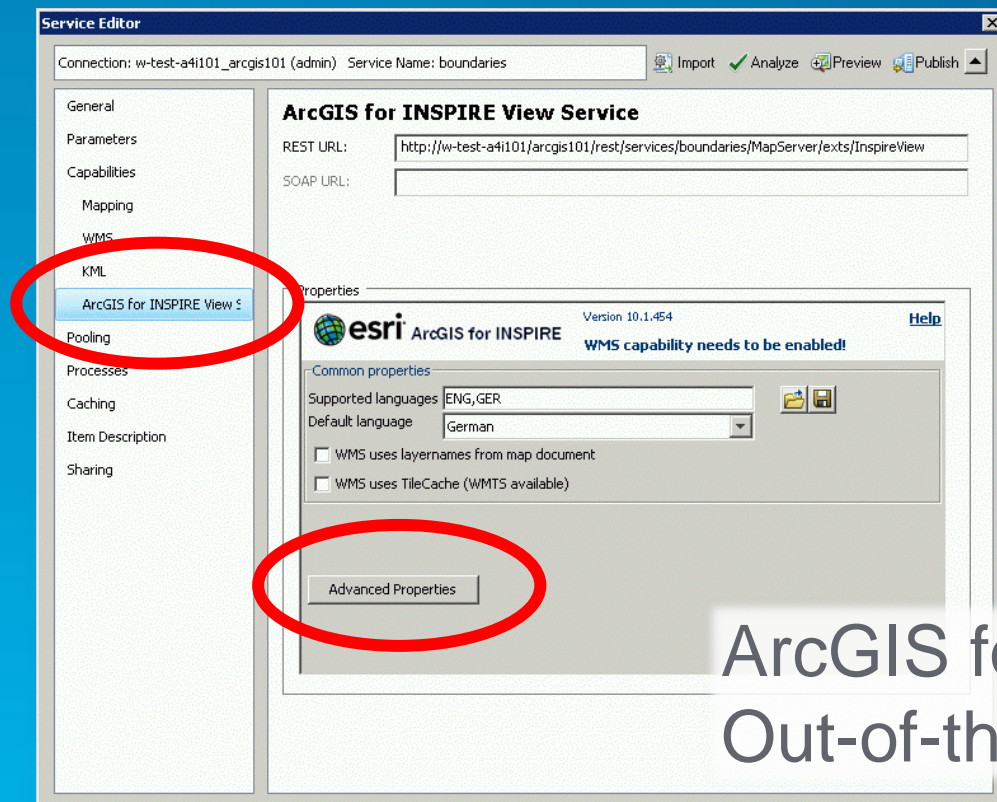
Service Editor

Connection: w-test-a4i101_arcgis101 (admin) Service Name: boundaries

Import Analyze Preview Publish

General
Parameters
Capabilities
Mapping
WMS
KML
ArcGIS for INSPIRE View S
Pooling
Processes
Caching
Item Description
Sharing

ArcGIS for INSPIRE View Service

REST URL: http://w-test-a4i101/arcgis101/rest/services/boundaries/MapServer/exts/InspireView

SOAP URL:

Properties

esri ArcGIS for INSPIRE

Version 10.1.454

Help

WMS capability needs to be enabled!

Common properties

Supported languages ENG,GER

Default language German

WMS uses layernames from map document

WMS uses TileCache (WMTS available)

Advanced Properties

ArcGIS f
Out-of-th